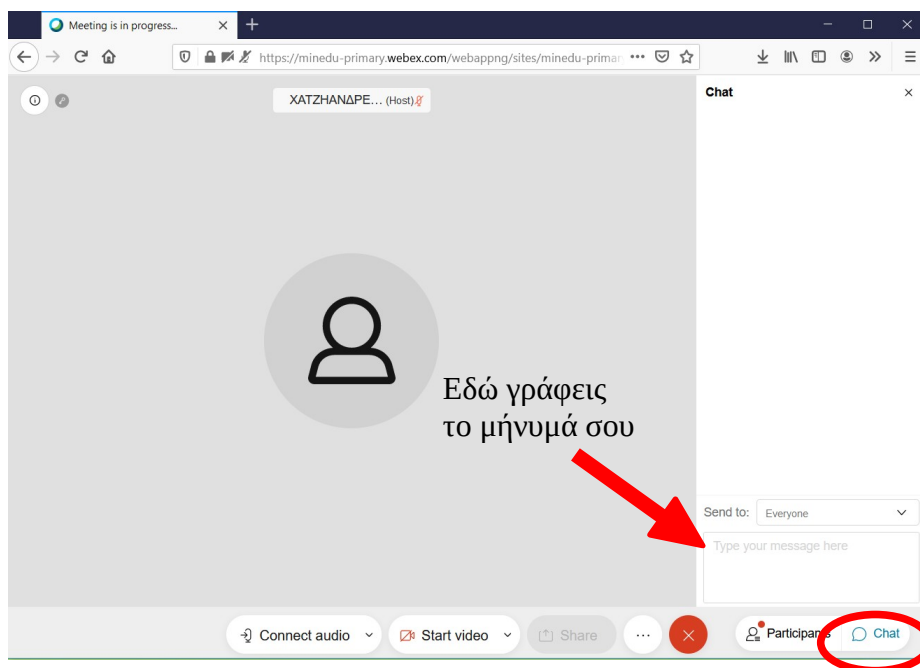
Meeting is in progress...

https://minedu-primary.webex.com/webappng/sites/minedu-primar

ΧΑΤΖΗΑΝΔΡΕ... (Host)

Chat

Εδώ γράφεις
το μήνυμά σου

Send to: Everyone

Type your message here

Connect audio

Start video

Share

Participants

Chat